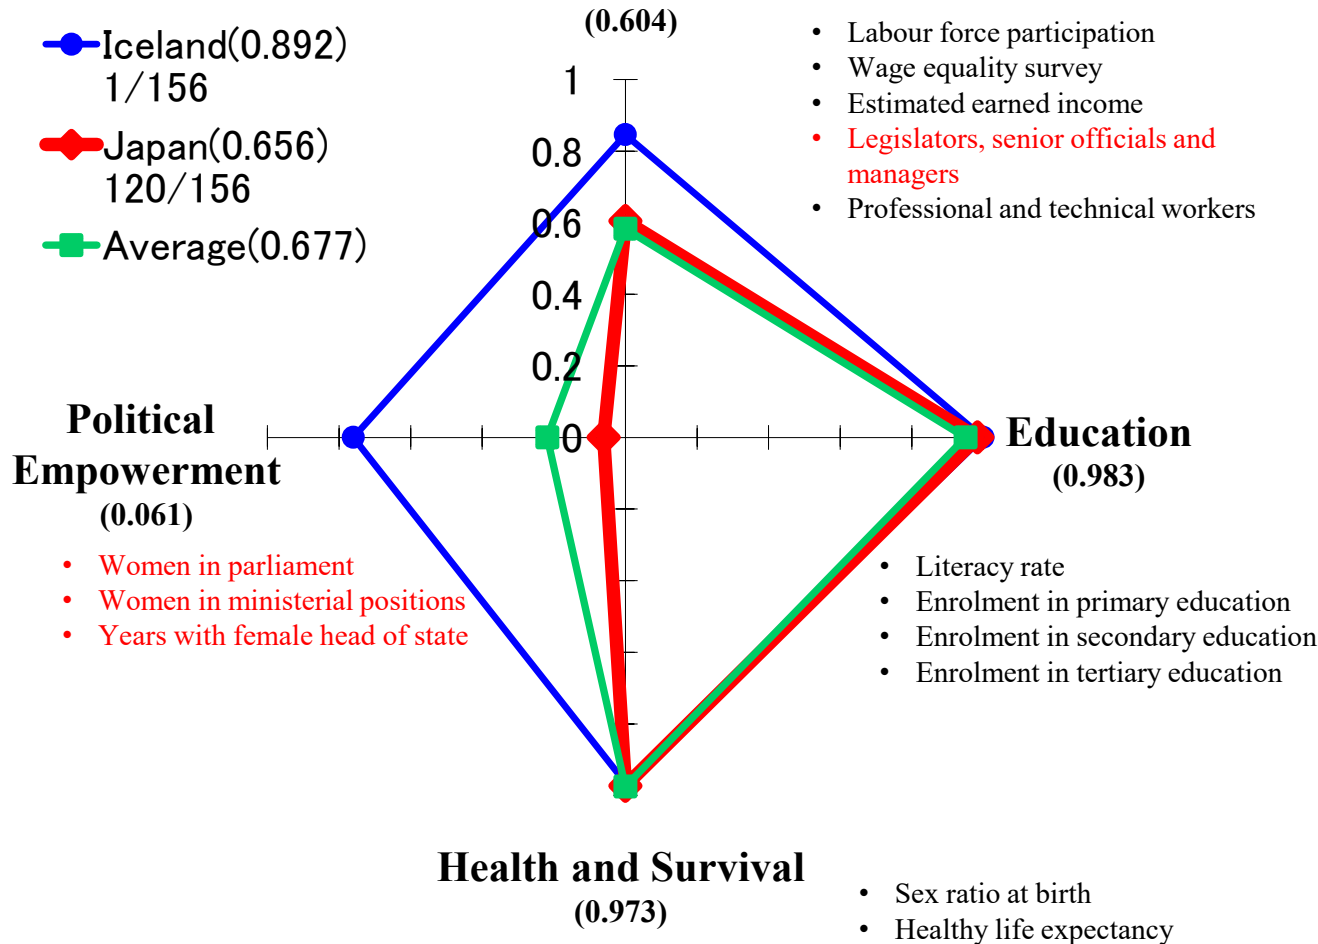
Iceland(0.892)
1/156

Japan(0.656)
120/156

Average(0.677)

(0.604)

- Labour force participation
- Wage equality survey
- Estimated earned income
- Legislators, senior officials and managers
- Professional and technical workers

1
0.8
0.6
0.4
0.2
0

Political Empowerment
(0.061)

- Women in parliament
- Women in ministerial positions
- Years with female head of state

Education
(0.983)

- Literacy rate
- Enrolment in primary education
- Enrolment in secondary education
- Enrolment in tertiary education

Health and Survival
(0.973)

- Sex ratio at birth
- Healthy life expectancy